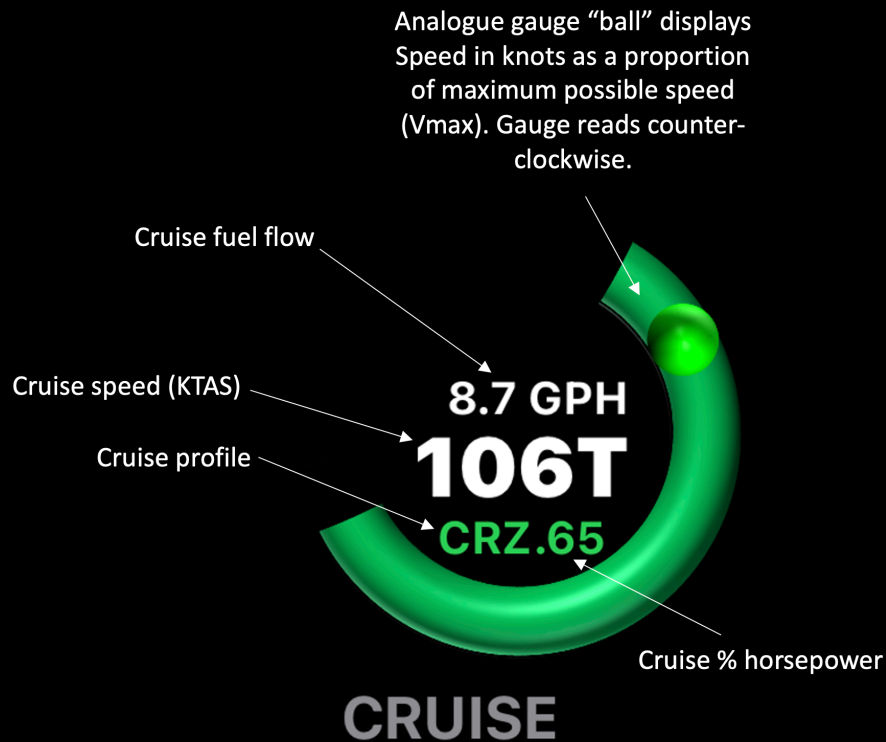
Analogue gauge “ball” displays Speed in knots as a proportion of maximum possible speed (Vmax). Gauge reads counter-clockwise.

Cruise fuel flow

Cruise speed (KTAS)

Cruise profile

8.7 GPH

106T

CRZ.65

Cruise % horsepower

CRUISE